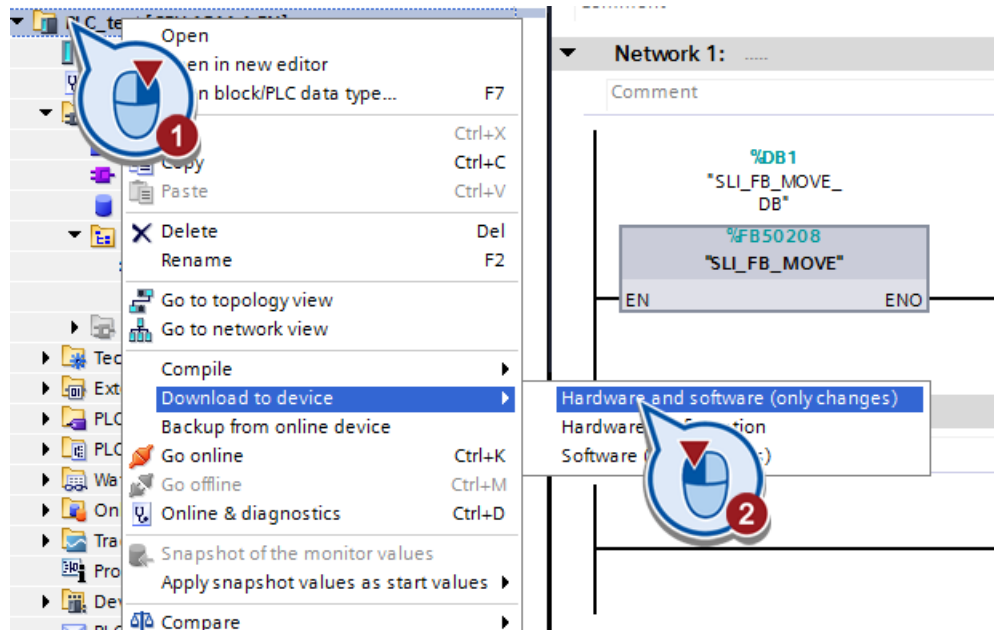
PLC_te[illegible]

Open
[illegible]en in new editor
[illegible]n block/PLC data type... F7
Ctrl+X
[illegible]opy Ctrl+C
Paste Ctrl+V
Delete Del
Rename F2
Go to topology view
Go to network view
Compile
Download to device
Backup from online device
Go online Ctrl+K
Go offline Ctrl+M
Online & diagnostics Ctrl+D
Snapshot of the monitor values
Apply snapshot values as start values
Compare

Hardware and software (only changes)
Hardware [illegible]ation
Software ([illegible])

1
2

Tec
Ext
PLC
PLC
Wa
On
Tra
Pro
Dev

Network 1: .....
Comment
%DB1
"SLI_FB_MOVE_DB"
%FB50208
"SLI_FB_MOVE"
EN
ENO